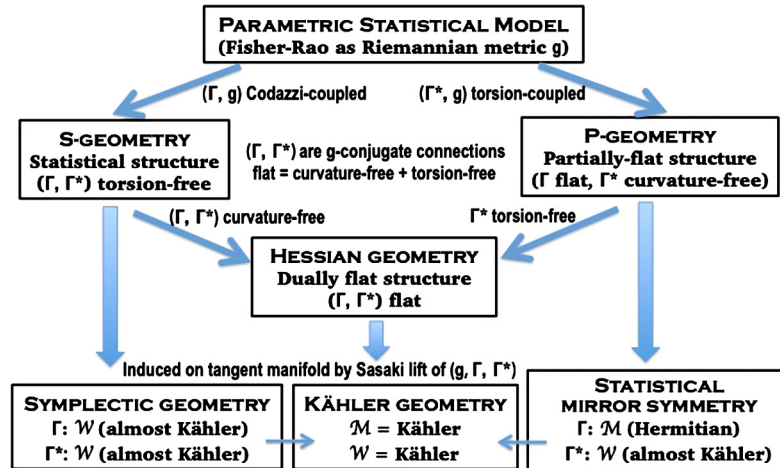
PARAMETRIC STATISTICAL MODEL
(Fisher-Rao as Riemannian metric g)

(Γ, g) Codazzi-coupled

(Γ*, g) torsion-coupled

S-GEOMETRY
Statistical structure
(Γ, Γ*) torsion-free

(Γ, Γ*) are g-conjugate connections
flat = curvature-free + torsion-free

P-GEOMETRY
Partially-flat structure
(Γ flat, Γ* curvature-free)

(Γ, Γ*) curvature-free

Γ* torsion-free

HESSIAN GEOMETRY
Dually flat structure
(Γ, Γ*) flat

Induced on tangent manifold by Sasaki lift of (g, Γ, Γ*)

SYMPLECTIC GEOMETRY
Γ: $\mathcal{W}$ (almost Kähler)
Γ*: $\mathcal{W}$ (almost Kähler)

KÄHLER GEOMETRY
$\mathcal{M}$ = Kähler
$\mathcal{W}$ = Kähler

STATISTICAL
MIRROR SYMMETRY
Γ: $\mathcal{M}$ (Hermitian)
Γ*: $\mathcal{W}$ (almost Kähler)